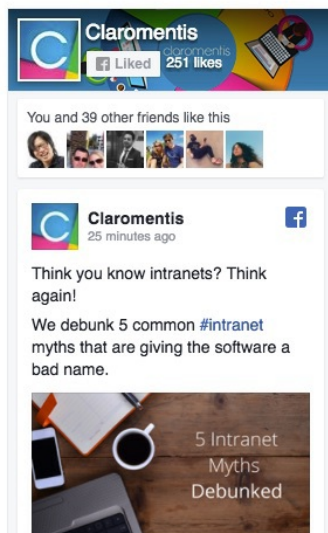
Claromentis
claromentis
Liked 251 likes

You and 39 other friends like this

Claromentis
25 minutes ago

Think you know intranets? Think again!

We debunk 5 common #intranet myths that are giving the software a bad name.

5 Intranet Myths Debunked